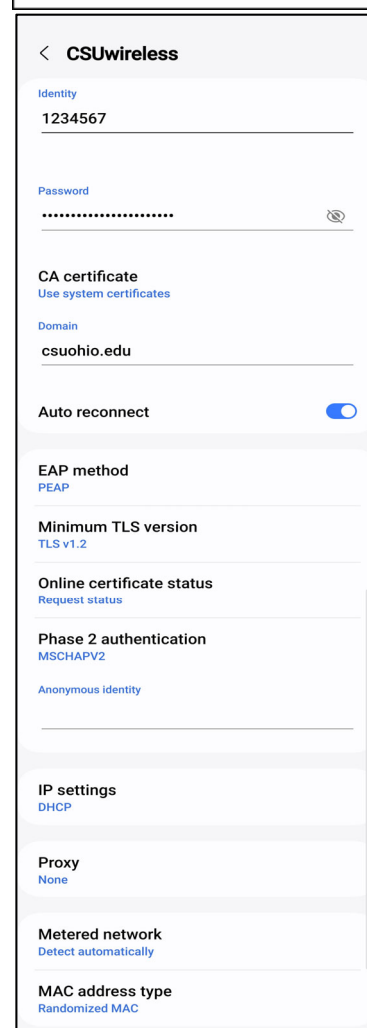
< CSUwireless

Identity
1234567

Password
•••••••••••••••••••••••

CA certificate
Use system certificates

Domain
csuohio.edu

Auto reconnect

EAP method
PEAP

Minimum TLS version
TLS v1.2

Online certificate status
Request status

Phase 2 authentication
MSCHAPV2

Anonymous identity

IP settings
DHCP

Proxy
None

Metered network
Detect automatically

MAC address type
Randomized MAC